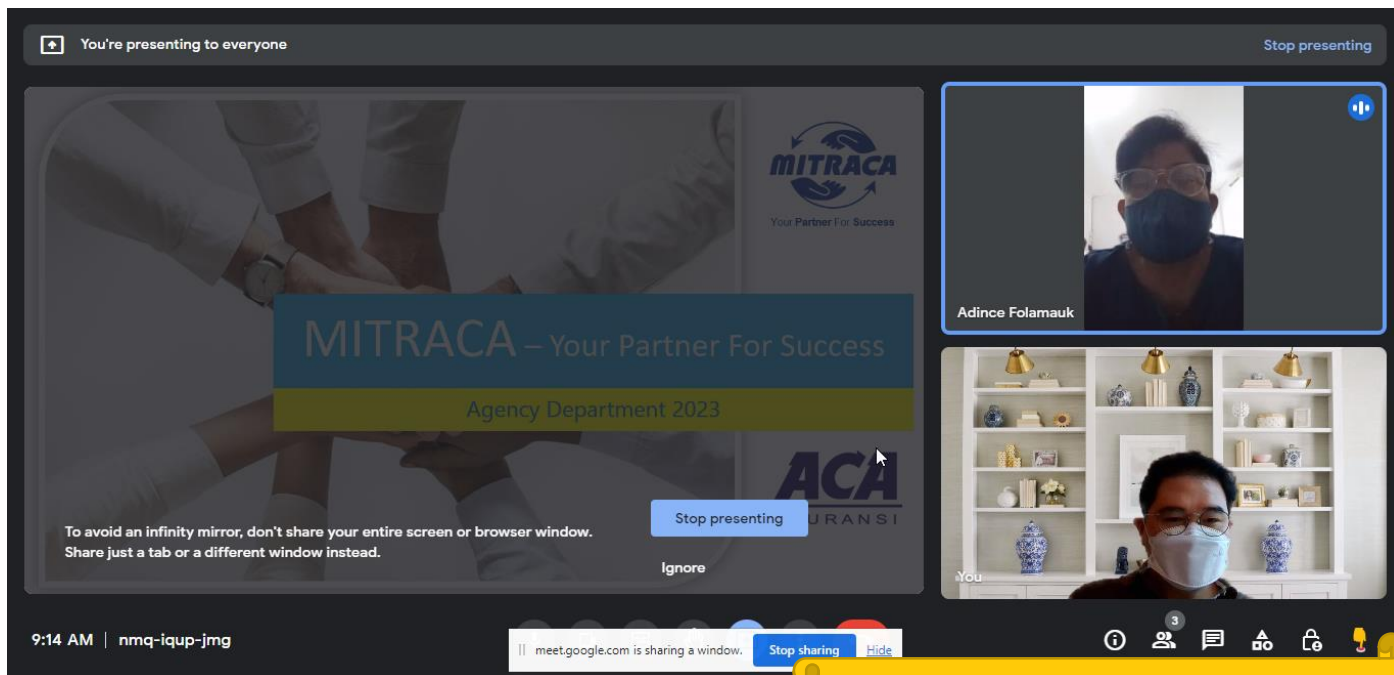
You're presenting to everyone

Stop presenting

MITRACA
Your Partner For Success

MITRACA – Your Partner For Success

Agency Department 2023

ACA
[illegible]URANSI

To avoid an infinity mirror, don't share your entire screen or browser window. Share just a tab or a different window instead.

Stop presenting

Ignore

Adince Folamauk

You

9:14 AM | nmq-iqup-jmg

meet.google.com is sharing a window.

Stop sharing

Hide

3